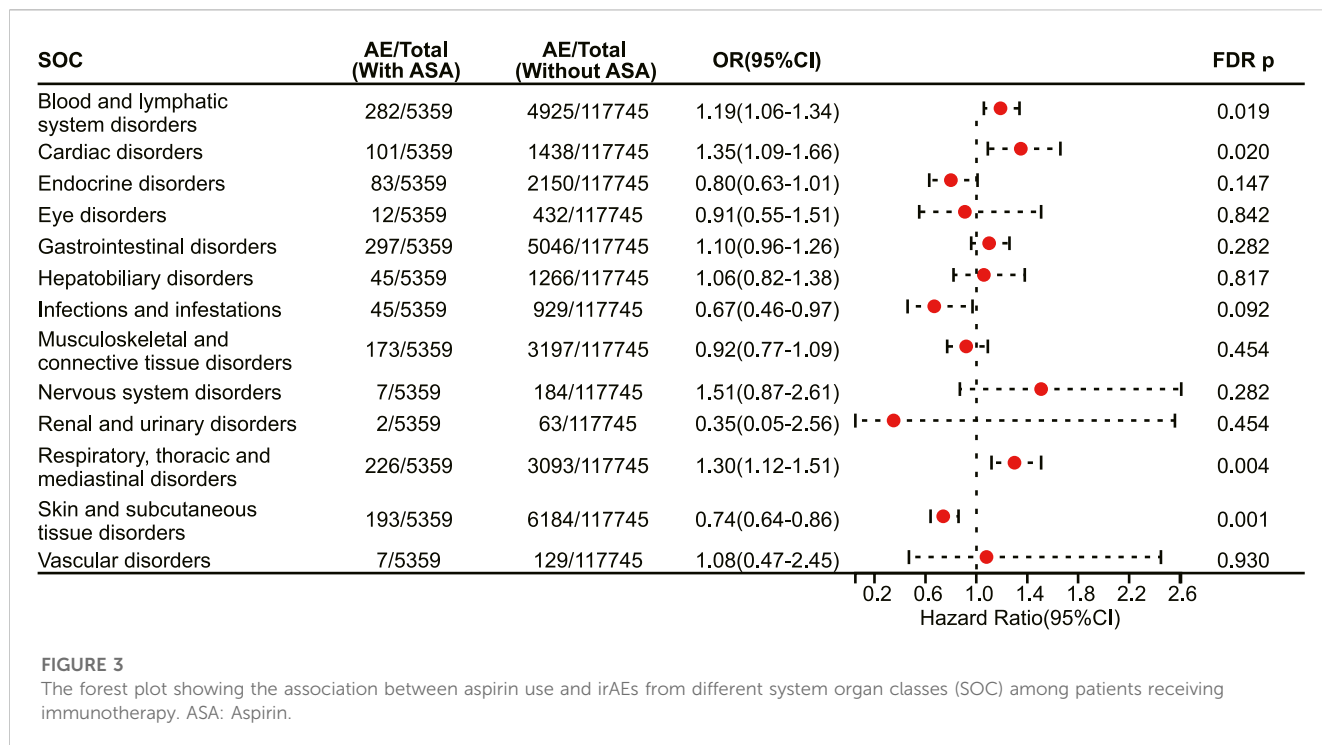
| SOC | AE/Total (With ASA) | AE/Total (Without ASA) | OR(95%CI) | FDR p |
|---|---|---|---|---|
| Blood and lymphatic system disorders | 282/5359 | 4925/117745 | 1.19(1.06-1.34) | 0.019 |
| Cardiac disorders | 101/5359 | 1438/117745 | 1.35(1.09-1.66) | 0.020 |
| Endocrine disorders | 83/5359 | 2150/117745 | 0.80(0.63-1.01) | 0.147 |
| Eye disorders | 12/5359 | 432/117745 | 0.91(0.55-1.51) | 0.842 |
| Gastrointestinal disorders | 297/5359 | 5046/117745 | 1.10(0.96-1.26) | 0.282 |
| Hepatobiliary disorders | 45/5359 | 1266/117745 | 1.06(0.82-1.38) | 0.817 |
| Infections and infestations | 45/5359 | 929/117745 | 0.67(0.46-0.97) | 0.092 |
| Musculoskeletal and connective tissue disorders | 173/5359 | 3197/117745 | 0.92(0.77-1.09) | 0.454 |
| Nervous system disorders | 7/5359 | 184/117745 | 1.51(0.87-2.61) | 0.282 |
| Renal and urinary disorders | 2/5359 | 63/117745 | 0.35(0.05-2.56) | 0.454 |
| Respiratory, thoracic and mediastinal disorders | 226/5359 | 3093/117745 | 1.30(1.12-1.51) | 0.004 |
| Skin and subcutaneous tissue disorders | 193/5359 | 6184/117745 | 0.74(0.64-0.86) | 0.001 |
| Vascular disorders | 7/5359 | 129/117745 | 1.08(0.47-2.45) | 0.930 |

0.2 0.6 1.0 1.4 1.8 2.2 2.6
Hazard Ratio(95%CI)

FIGURE 3
The forest plot showing the association between aspirin use and irAEs from different system organ classes (SOC) among patients receiving immunotherapy. ASA: Aspirin.